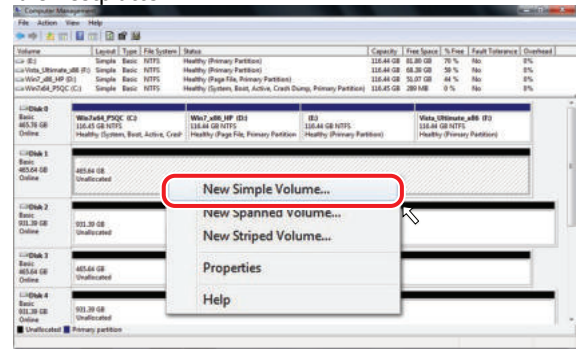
Computer Management
File Action View Help

| Volume | Layout | Type | File System | Status | Capacity | Free Space | % Free | Fault Tolerance | Overhead |
|---|---|---|---|---|---|---|---|---|---|
| (E:) | Simple | Basic | NTFS | Healthy (Primary Partition) | 116.44 GB | 81.88 GB | 70 % | No | 0% |
| Vista_Ultimate_x86 (F:) | Simple | Basic | NTFS | Healthy (Primary Partition) | 116.44 GB | 68.38 GB | 58 % | No | 0% |
| Win7_x86_HP (D:) | Simple | Basic | NTFS | Healthy (Page File, Primary Partition) | 116.44 GB | 51.07 GB | 44 % | No | 0% |
| Win7x64_PSQC (C:) | Simple | Basic | NTFS | Healthy (System, Boot, Active, Crash Dump, Primary Partition) | 116.45 GB | 280 MB | 0 % | No | 0% |

Disk 0
Basic
465.76 GB
Online

Win7x64_PSQC (C:)
116.45 GB NTFS
Healthy (System, Boot, Active, Crash

Win7_x86_HP (D:)
116.44 GB NTFS
Healthy (Page File, Primary Partition)

(E:)
116.44 GB NTFS
Healthy (Primary Partition)

Vista_Ultimate_x86 (F:)
116.44 GB NTFS
Healthy (Primary Partition)

Disk 1
Basic
465.64 GB
Online

465.64 GB
Unallocated

Disk 2
Basic
931.39 GB
Online

931.39 GB
Unallocated

Disk 3
Basic
465.64 GB
Online

465.64 GB
Unallocated

Disk 4
Basic
931.39 GB
Online

931.39 GB
Unallocated

Unallocated Primary partition

New Simple Volume...
New Spanned Volume...
New Striped Volume...
Properties
Help